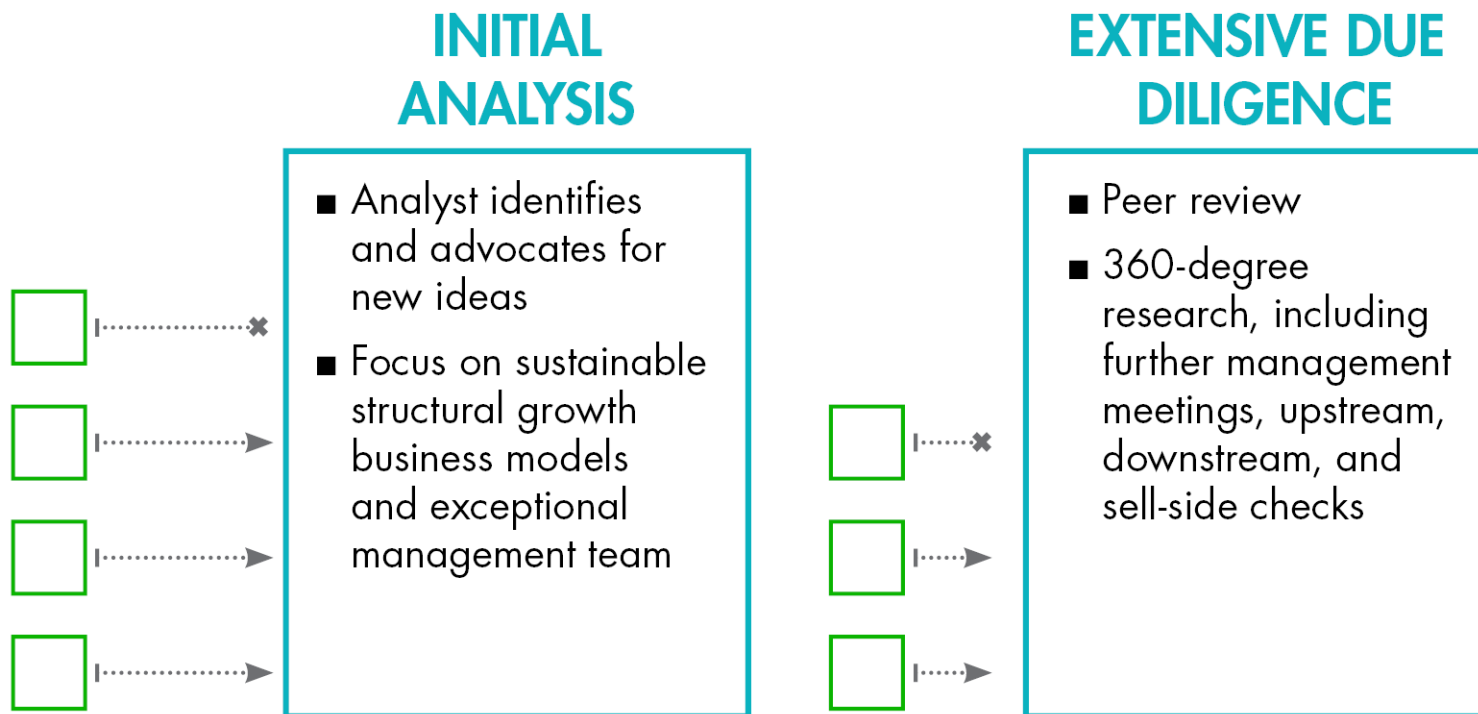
INITIAL ANALYSIS

■ Analyst identifies and advocates for new ideas

■ Focus on sustainable structural growth business models and exceptional management team

EXTENSIVE DUE DILIGENCE

■ Peer review

■ 360-degree research, including further management meetings, upstream, downstream, and sell-side checks